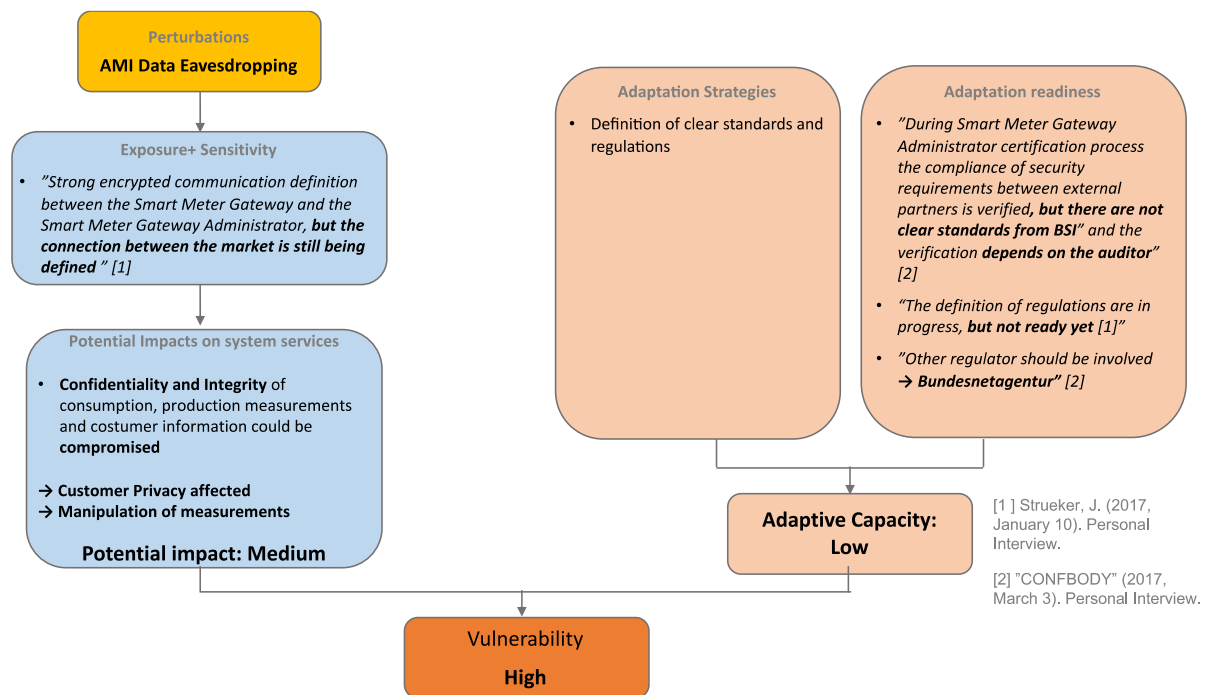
Perturbations
AMI Data Eavesdropping

Exposure+ Sensitivity

• ”Strong encrypted communication definition between the Smart Meter Gateway and the Smart Meter Gateway Administrator, but the connection between the market is still being defined ” [1]

Potential Impacts on system services

• Confidentiality and Integrity of consumption, production measurements and costumer information could be compromised

→ Customer Privacy affected
→ Manipulation of measurements

Potential impact: Medium

Adaptation Strategies

• Definition of clear standards and regulations

Adaptation readiness

• ”During Smart Meter Gateway Administrator certification process the compliance of security requirements between external partners is verified, but there are not clear standards from BSI” and the verification depends on the auditor” [2]

• “The definition of regulations are in progress, but not ready yet [1]”

• ”Other regulator should be involved → Bundesnetagentur” [2]

Adaptive Capacity: Low

[1 ] Strueker, J. (2017, January 10). Personal Interview.

[2] ”CONFBODY” (2017, March 3). Personal Interview.

Vulnerability
High